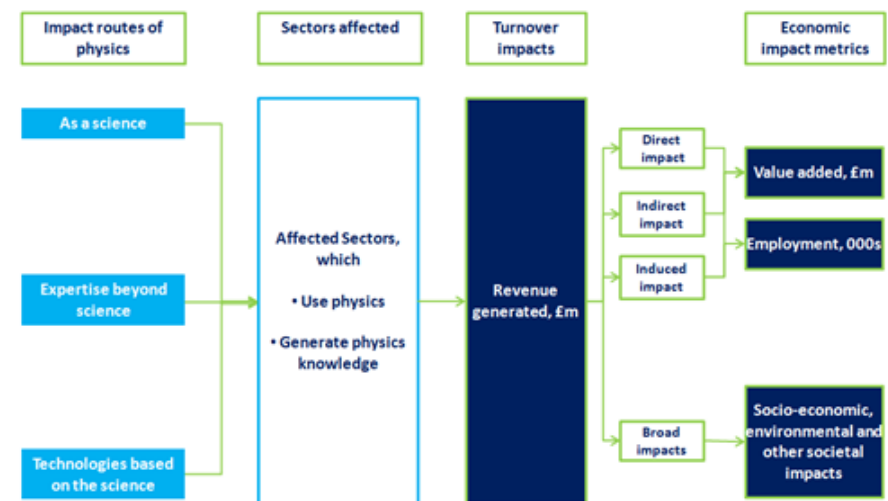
Impact routes of physics

Sectors affected

Turnover impacts

Economic impact metrics

As a science

Expertise beyond science

Technologies based on the science

Affected Sectors, which

• Use physics

• Generate physics knowledge

Revenue generated, £m

Direct impact

Indirect impact

Induced impact

Broad impacts

Value added, £m

Employment, 000s

Socio-economic, environmental and other societal impacts